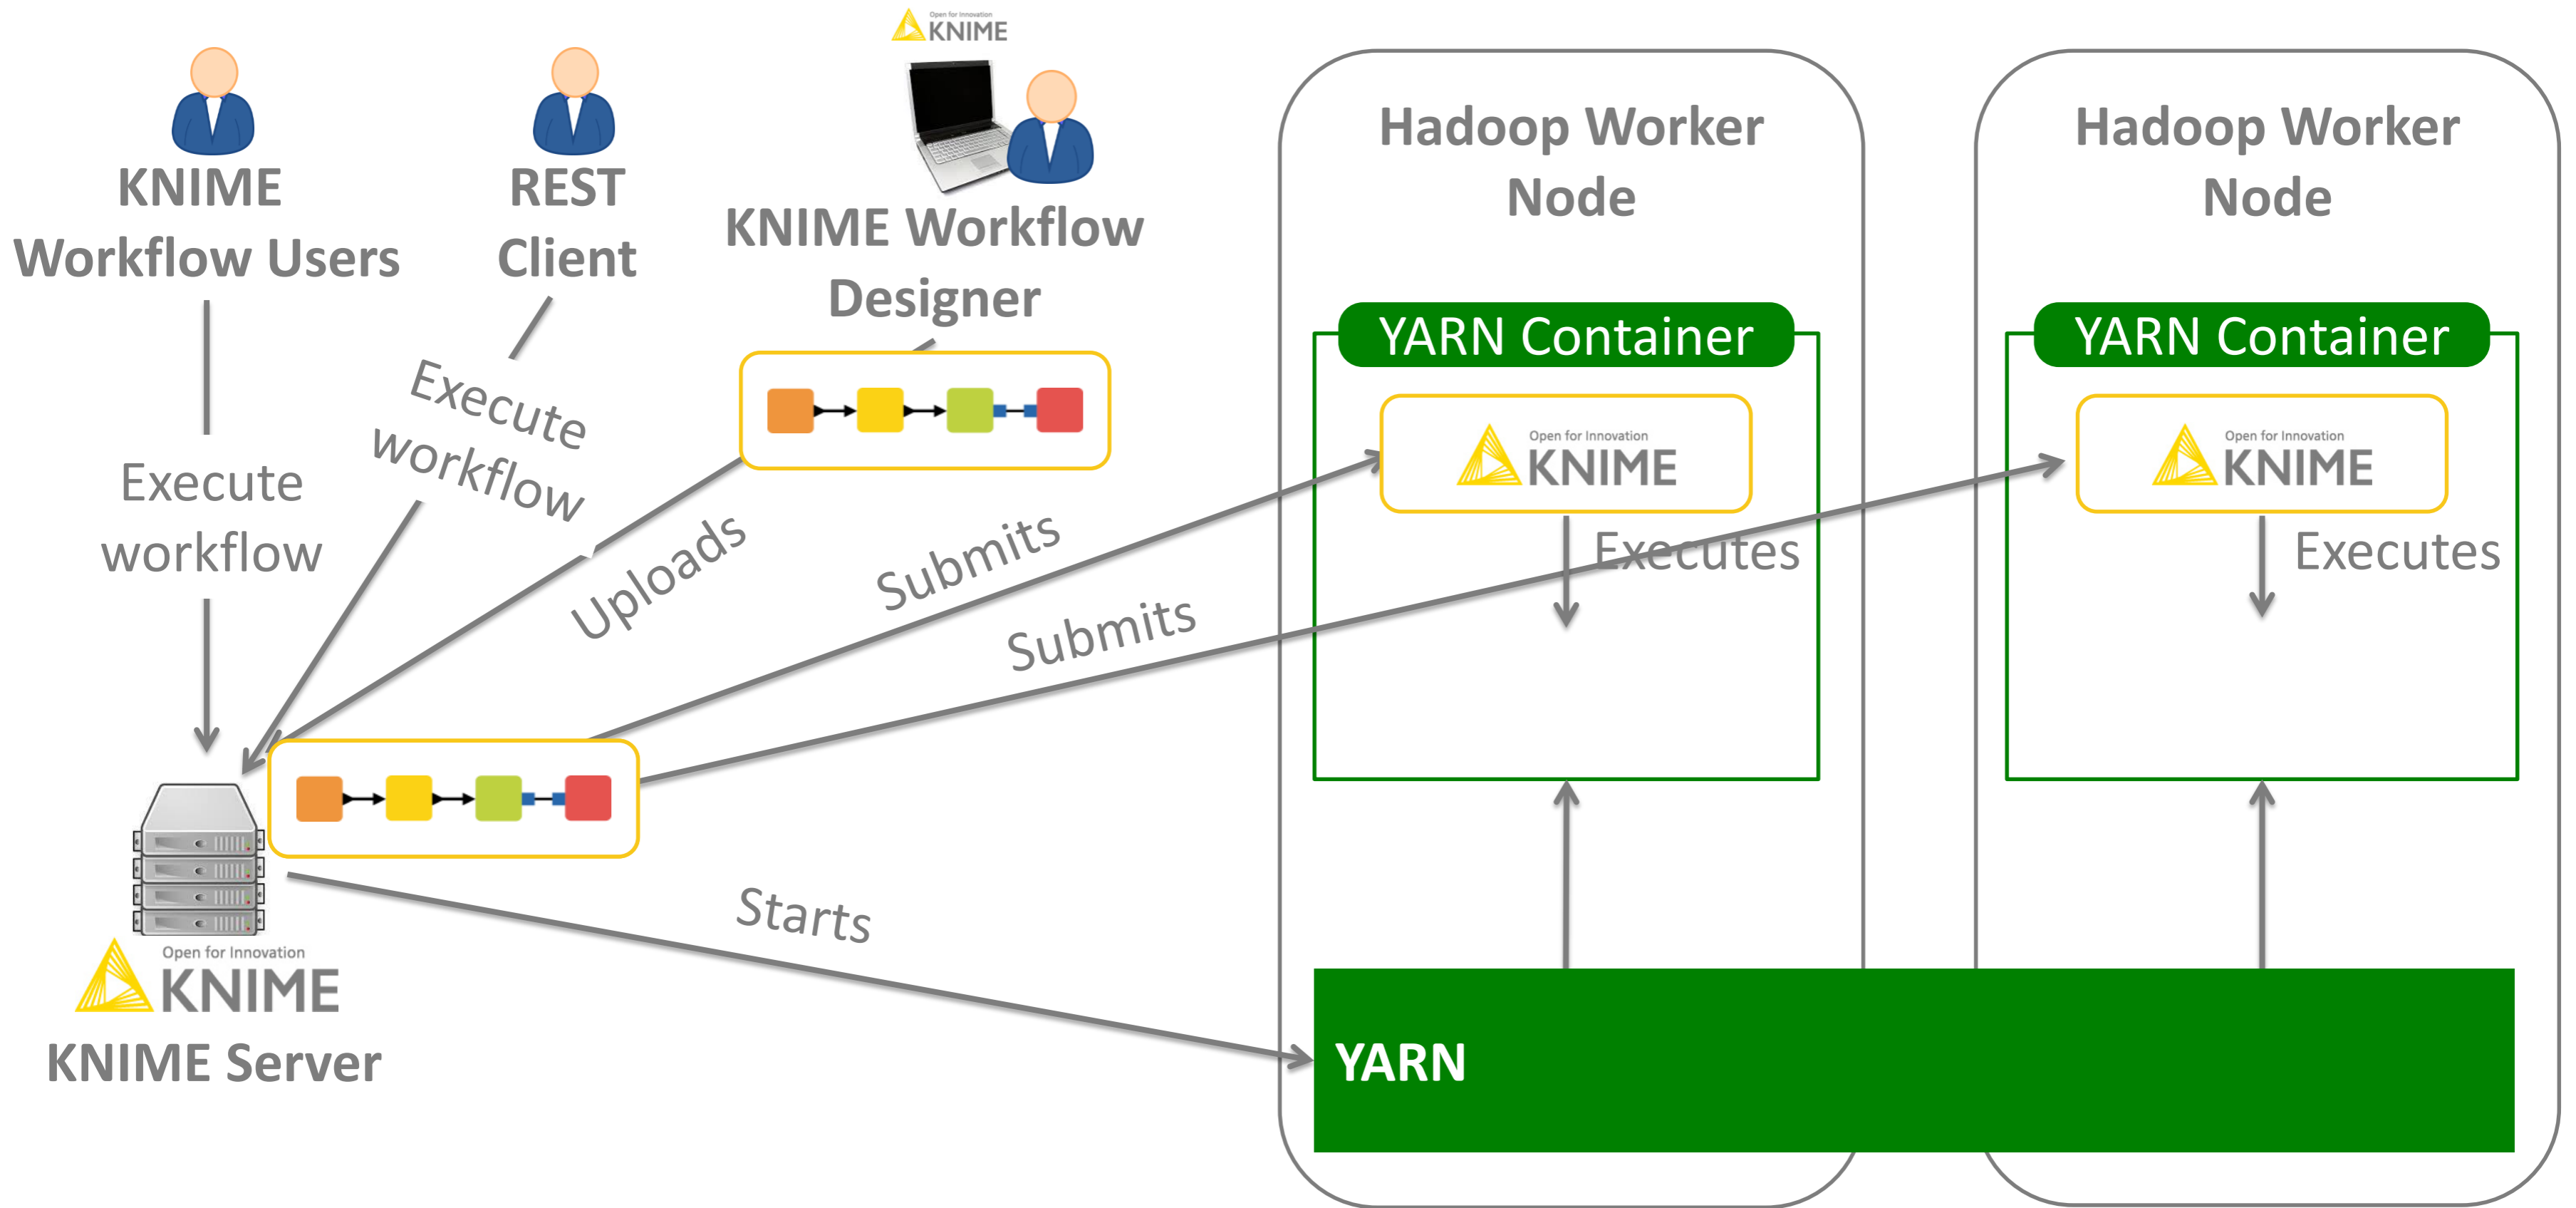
Open for Innovation
KNIME

KNIME Workflow Users

REST Client

KNIME Workflow Designer

Hadoop Worker Node

Hadoop Worker Node

YARN Container

YARN Container

Open for Innovation
KNIME

Open for Innovation
KNIME

Execute workflow

Execute workflow

Uploads

Submits

Submits

Executes

Executes

Starts

Open for Innovation
KNIME
KNIME Server

YARN